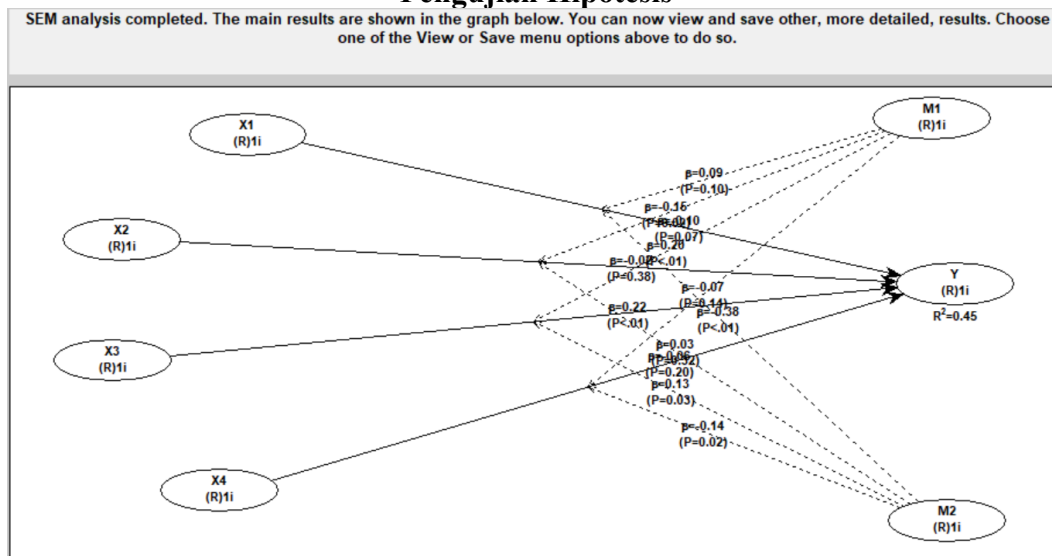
Pengujian Hipotesis

SEM analysis completed. The main results are shown in the graph below. You can now view and save other, more detailed, results. Choose one of the View or Save menu options above to do so.

X1
(R)1i

X2
(R)1i

X3
(R)1i

X4
(R)1i

M1
(R)1i

Y
(R)1i
$R^2$=0.45

M2
(R)1i

β=0.09
(P=0.10)

β=-0.16
(P=0.01)

β=0.10
(P=0.07)

β=0.20
(P<.01)

β=-0.02
(P=0.38)

β=-0.07
(P=0.14)

β=0.22
(P<.01)

β=-0.38
(P<.01)

β=0.03
(P=0.32)

β=0.06
(P=0.20)

β=0.13
(P=0.03)

β=-0.14
(P=0.02)